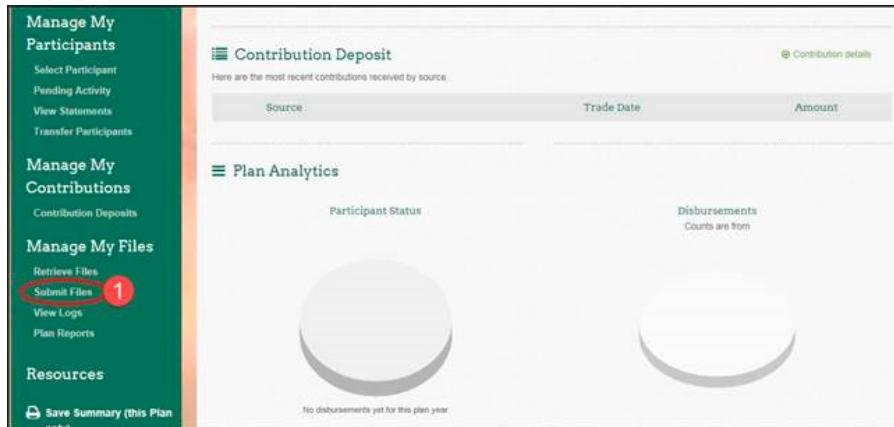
Manage My Participants
Select Participant
Pending Activity
View Statements
Transfer Participants

Manage My Contributions
Contribution Deposits

Manage My Files
Retrieve Files
Submit Files
1
View Logs
Plan Reports

Resources
Save Summary (this Plan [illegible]

Contribution Deposit
Contribution details
Here are the most recent contributions received by source.

| Source | Trade Date | Amount |
|---|---|---|

Plan Analytics

Participant Status

Disbursements
Counts are from

No disbursements yet for this plan year